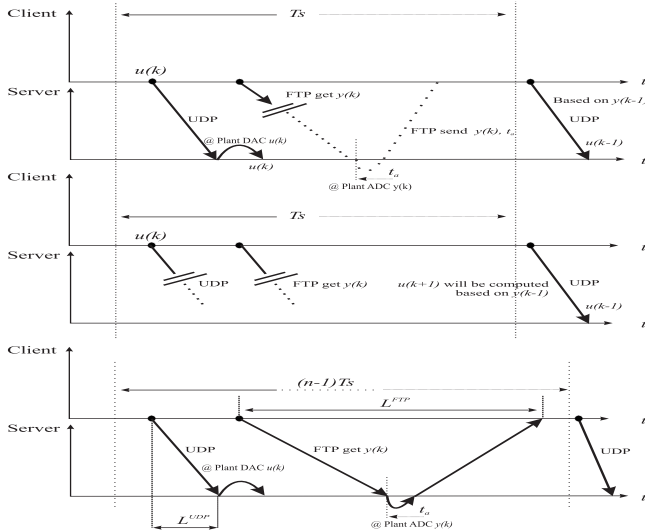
Client

Ts

Server

u(k)

t

FTP get y(k)

Based on y(k-1)

UDP

UDP

FTP send y(k), $t_a$

@ Plant DAC u(k)

u(k-1)

u(k)

$t_a$

t

@ Plant ADC y(k)

Client

Ts

Server

u(k)

t

UDP

FTP get y(k)

u(k+1) will be computed based on y(k-1)

UDP

u(k-1)

t

Client

(n-1)Ts

$L^{FTP}$

t

Server

UDP

@ Plant DAC u(k)

FTP get y(k)

UDP

$t_a$

t

$L^{UDP}$

@ Plant ADC y(k)